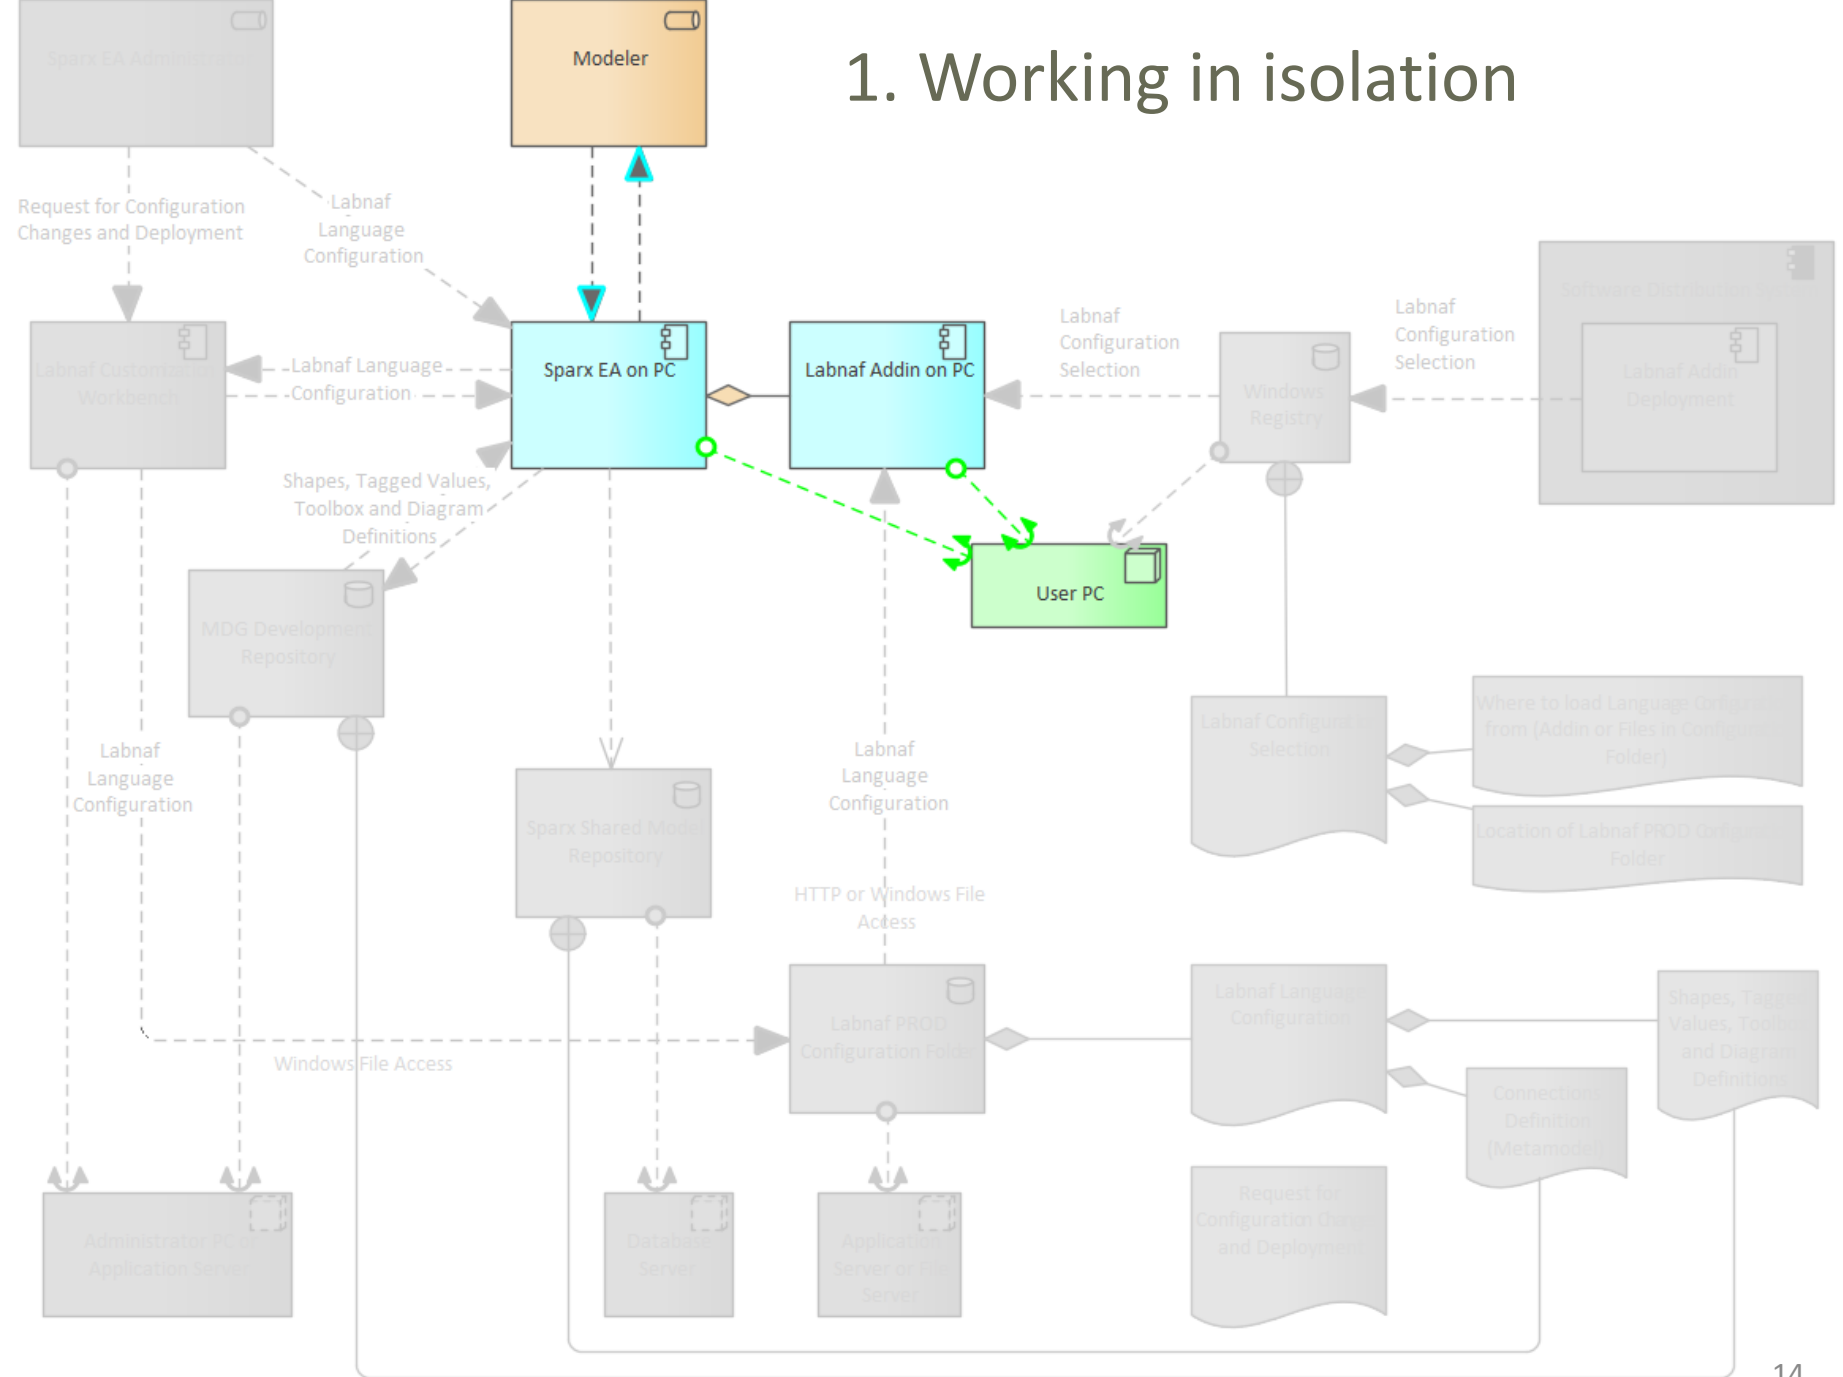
1. Working in isolation

Sparx EA Administrator

Modeler

Request for Configuration Changes and Deployment

Labnaf Language Configuration

Labnaf Customization Workbench

Labnaf Language Configuration

Sparx EA on PC

Labnaf Addin on PC

Labnaf Configuration Selection

Windows Registry

Labnaf Configuration Selection

Software Distribution System

Labnaf Addin Deployment

Shapes, Tagged Values, Toolbox and Diagram Definitions

User PC

MDG Development Repository

Labnaf Language Configuration

Labnaf Language Configuration

Sparx Shared Model Repository

Labnaf Configuration Selection

Where to load Language Configuration from (Addin or Files in Configuration Folder)

Location of Labnaf PROD Configuration Folder

HTTP or Windows File Access

Windows File Access

Labnaf PROD Configuration Folder

Labnaf Language Configuration

Shapes, Tagged Values, Toolbox and Diagram Definitions

Connections Definition (Metamodel)

Administrator PC or Application Server

Database Server

Application Server or File Server

Request for Configuration Changes and Deployment

14